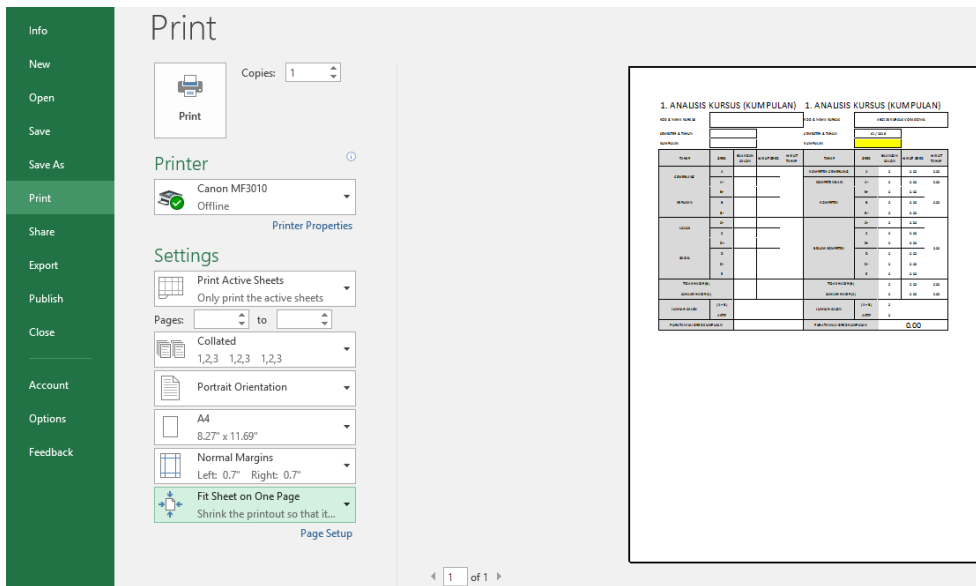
Info
New
Open
Save
Save As
Print
Share
Export
Publish
Close
Account
Options
Feedback

Print

Print

Copies: 1

Printer

Canon MF3010
Offline

Printer Properties

Settings

Print Active Sheets
Only print the active sheets

Pages: to

Collated
1,2,3 1,2,3 1,2,3

Portrait Orientation

A4
8.27" x 11.69"

Normal Margins
Left: 0.7" Right: 0.7"

Fit Sheet on One Page
Shrink the printout so that it...

Page Setup

1. ANALISIS KURSUS (KUMPULAN) 1. ANALISIS KURSUS (KUMPULAN)

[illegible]

0.00

1 of 1